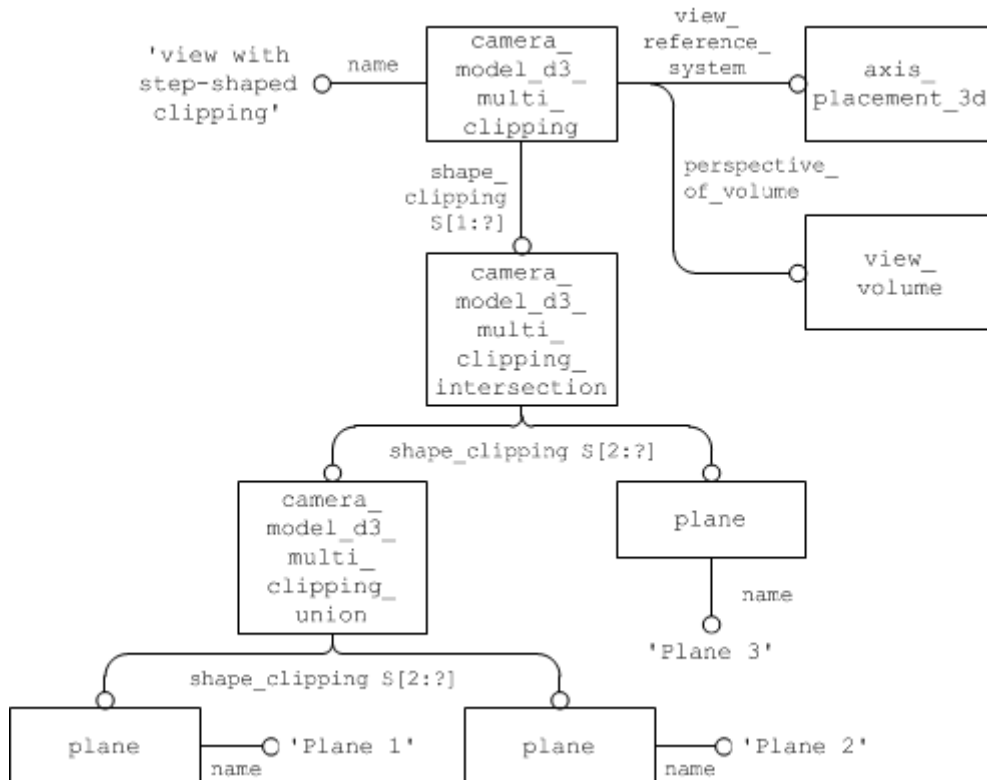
'view with step-shaped clipping'

name

camera_ model_d3_ multi_ clipping

view_ reference_ system

axis_ placement_3d

perspective_ of_volume

view_ volume

shape_ clipping S[1:?]

camera_ model_d3_ multi_ clipping_ intersection

shape_clipping S[2:?]

camera_ model_d3_ multi_ clipping_ union

plane

name

'Plane 3'

shape_clipping S[2:?]

plane

'Plane 1'

name

plane

'Plane 2'

name